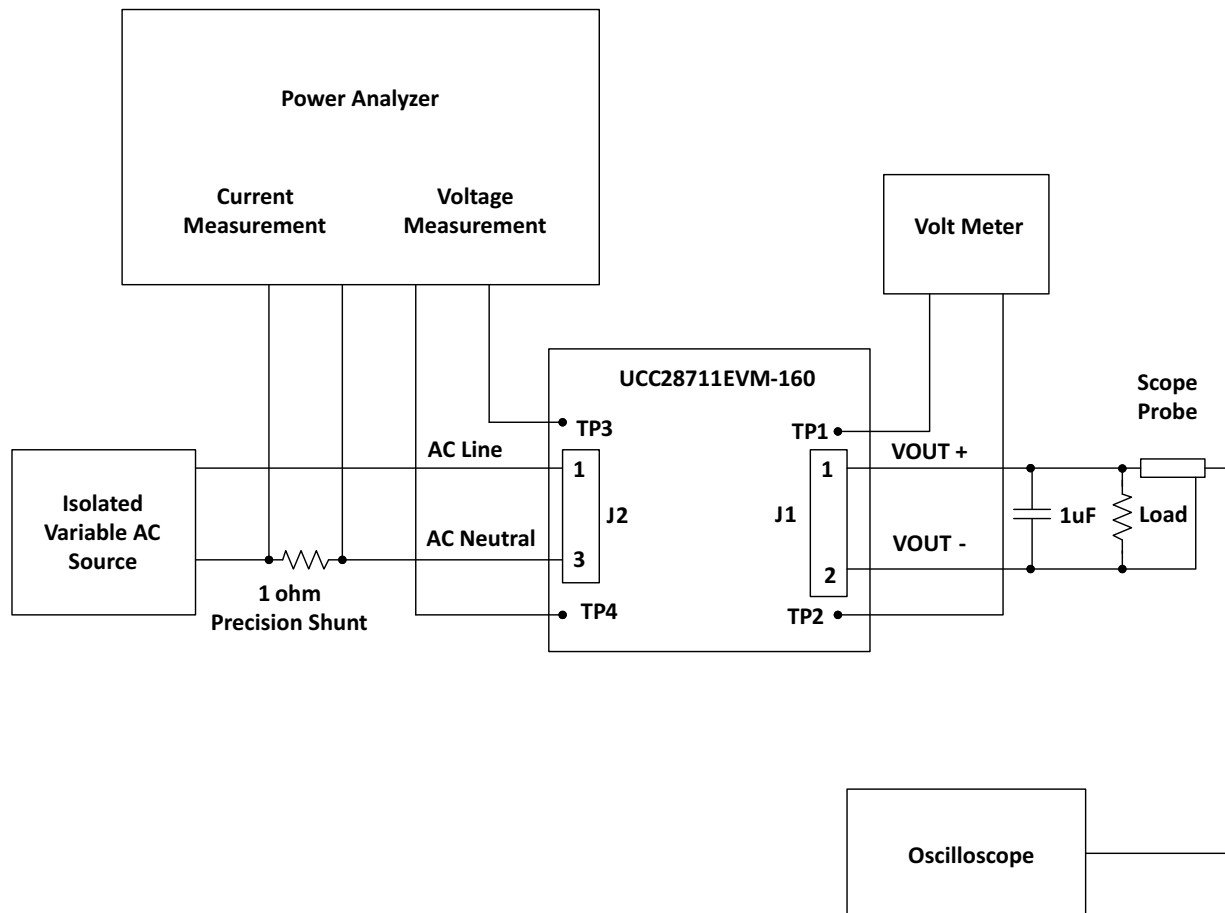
Power Analyzer

Current Measurement

Voltage Measurement

Volt Meter

UCC28711EVM-160

Scope Probe

TP3

TP1

AC Line

1

1

VOUT +

Isolated Variable AC Source

J2

J1

1uF

Load

AC Neutral

3

VOUT -

2

1 ohm Precision Shunt

TP4

TP2

Oscilloscope